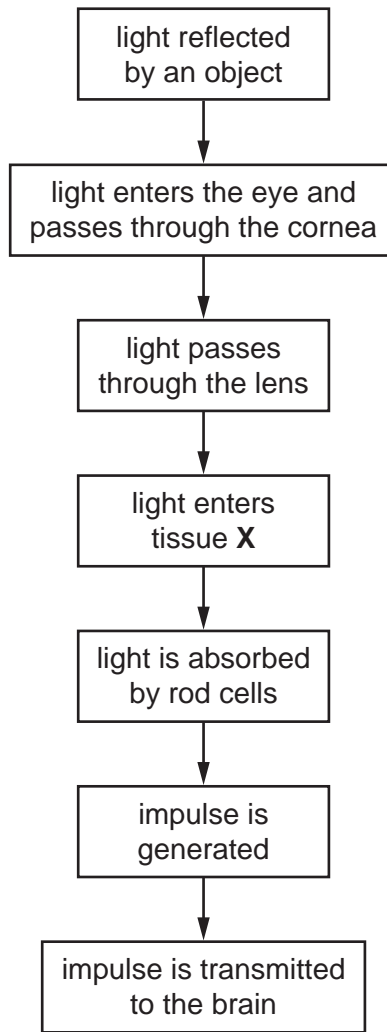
light reflected by an object

light enters the eye and passes through the cornea

light passes through the lens

light enters tissue **X**

light is absorbed by rod cells

impulse is generated

impulse is transmitted to the brain